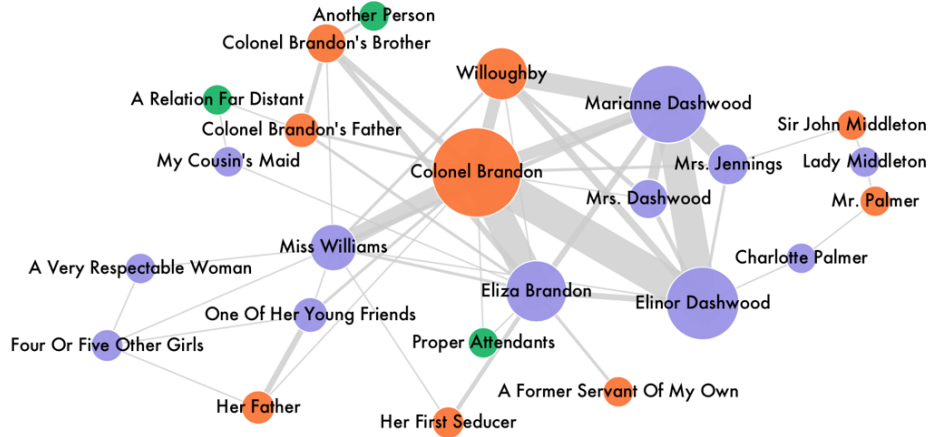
Another Person
Colonel Brandon's Brother
Willoughby
A Relation Far Distant
Marianne Dashwood
Colonel Brandon's Father
Sir John Middleton
My Cousin's Maid
Colonel Brandon
Mrs. Jennings
Lady Middleton
Mrs. Dashwood
Mr. Palmer
Miss Williams
Charlotte Palmer
A Very Respectable Woman
Eliza Brandon
Elinor Dashwood
One Of Her Young Friends
Four Or Five Other Girls
Proper Attendants
A Former Servant Of My Own
Her Father
Her First Seducer